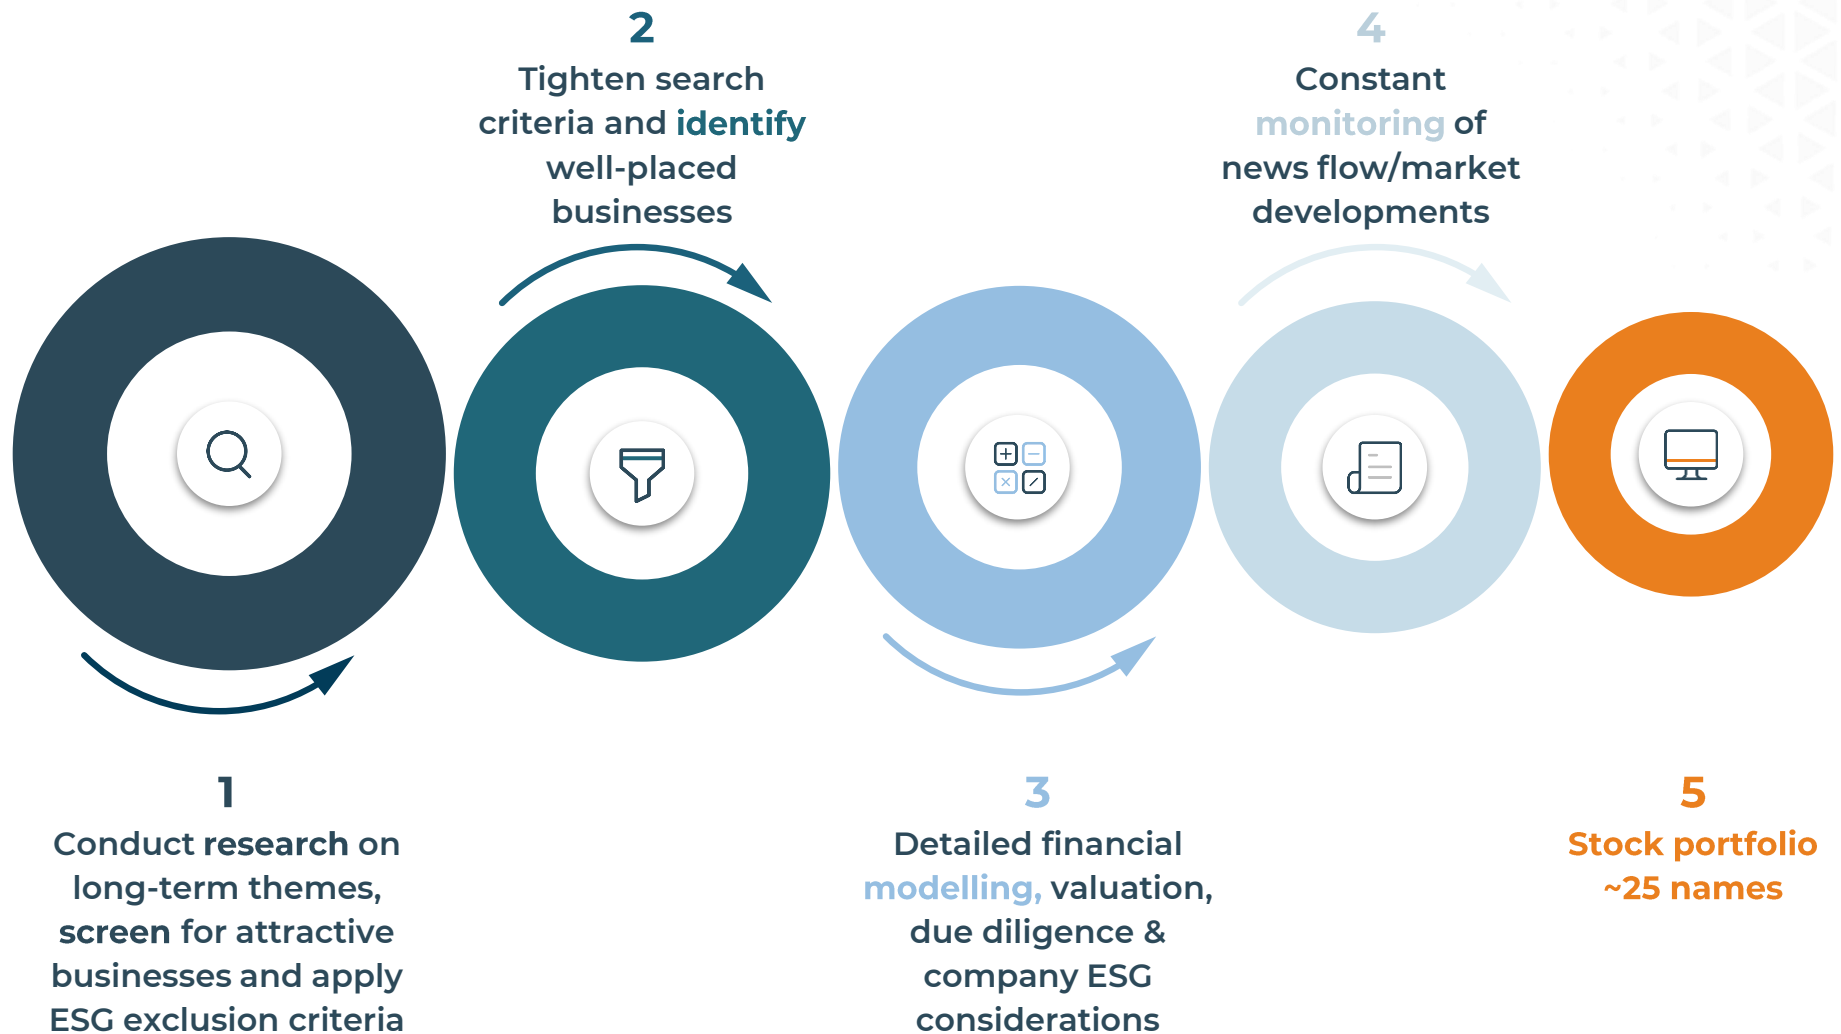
2
Tighten search criteria and identify well-placed businesses

4
Constant monitoring of news flow/market developments

1
Conduct research on long-term themes, screen for attractive businesses and apply ESG exclusion criteria

3
Detailed financial modelling, valuation, due diligence & company ESG considerations

5
Stock portfolio ~25 names